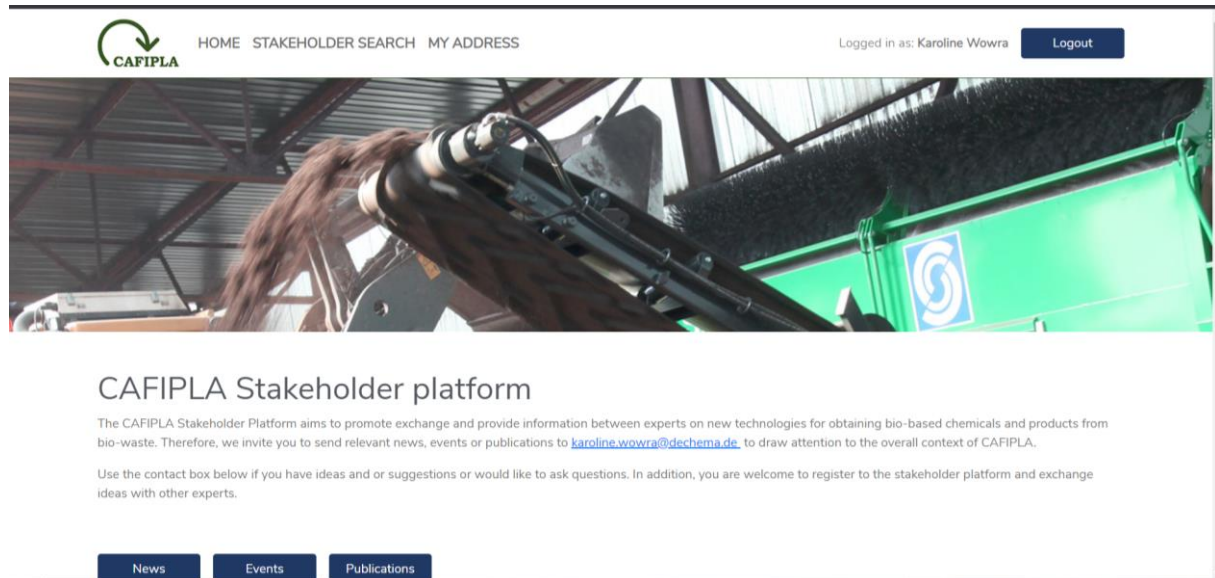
CAFIPLA

HOME STAKEHOLDER SEARCH MY ADDRESS

Logged in as: Karoline Wowra

Logout

CAFIPLA Stakeholder platform

The CAFIPLA Stakeholder Platform aims to promote exchange and provide information between experts on new technologies for obtaining bio-based chemicals and products from bio-waste. Therefore, we invite you to send relevant news, events or publications to karoline.wowra@dechema.de to draw attention to the overall context of CAFIPLA.

Use the contact box below if you have ideas and or suggestions or would like to ask questions. In addition, you are welcome to register to the stakeholder platform and exchange ideas with other experts.

News

Events

Publications